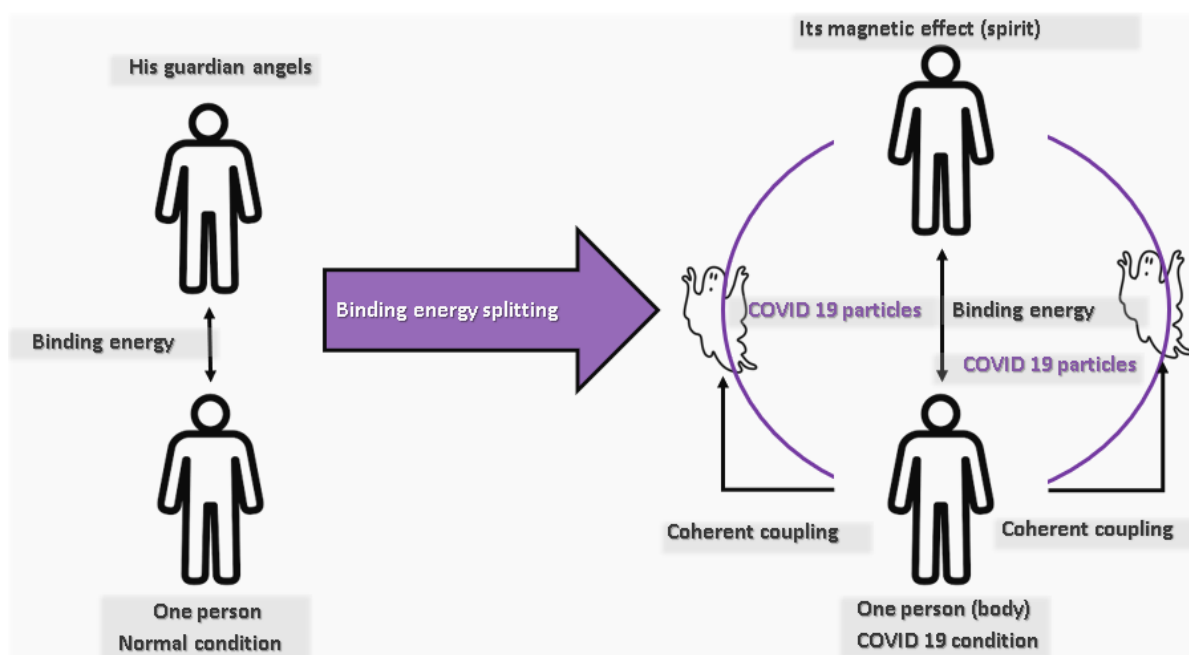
His guardian angels

Binding energy

One person
Normal condition

Binding energy splitting

Its magnetic effect (spirit)

COVID 19 particles

Binding energy

COVID 19 particles

Coherent coupling

Coherent coupling

One person (body)
COVID 19 condition